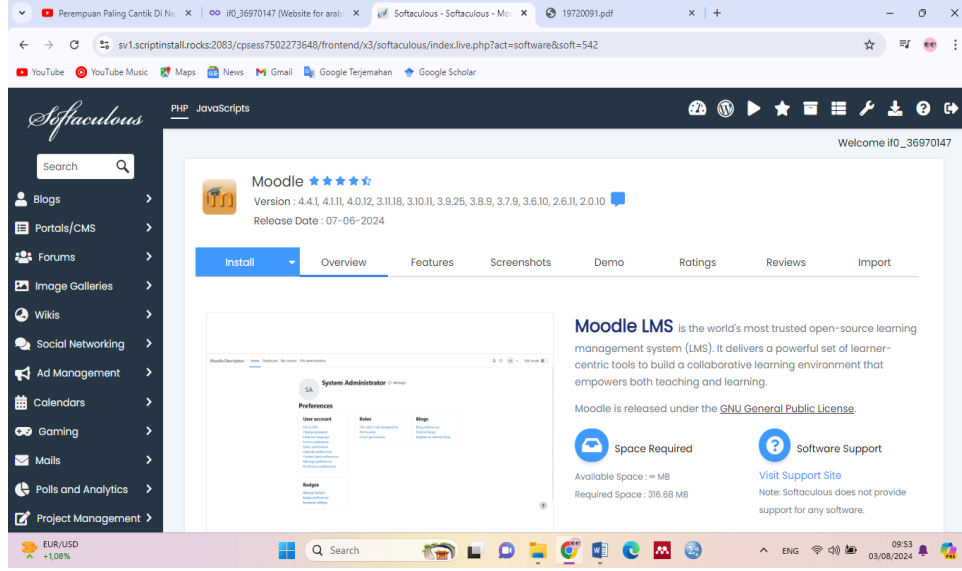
Perempuan Paling Cantik Di Ne × if0_36970147 (Website for arab × Softaculous - Softaculous - Mo × 19720091.pdf × +

sv1.scriptinstall.rocks:2083/cpsess7502273648/frontend/x3/softaculous/index.php?act=software&soft=542

YouTube YouTube Music Maps News Gmail Google Terjemahan Google Scholar

Softaculous

PHP JavaScripts

Welcome if0_36970147

Search

Blogs
Portals/CMS
Forums
Image Galleries
Wikis
Social Networking
Ad Management
Calendars
Gaming
Mails
Polls and Analytics
Project Management

Moodle
Version : 4.4.1, 4.1.11, 4.0.12, 3.11.18, 3.10.11, 3.9.25, 3.8.9, 3.7.9, 3.6.10, 2.6.11, 2.0.10
Release Date : 07-06-2024

Install Overview Features Screenshots Demo Ratings Reviews Import

Moodle LMS is the world's most trusted open-source learning management system (LMS). It delivers a powerful set of learner-centric tools to build a collaborative learning environment that empowers both teaching and learning.

Moodle is released under the GNU General Public License.

Space Required
Available Space : ∞ MB
Required Space : 316.68 MB

Software Support
Visit Support Site
Note: Softaculous does not provide support for any software.

SA System Administrator
Preferences
User account
Roles
Blogs
Badges

EUR/USD +1,08%
Search
ENG
09:53
03/08/2024